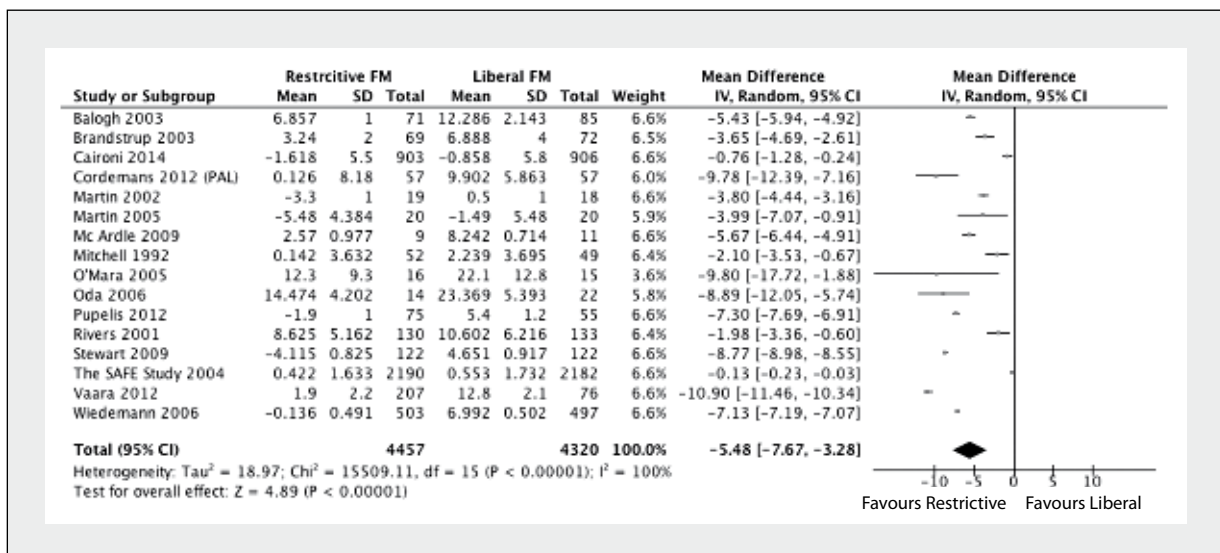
| Study or Subgroup | Restrcitive FM Mean | SD | Total | Liberal FM Mean | SD | Total | Weight | Mean Difference IV, Random, 95% CI |
|---|---|---|---|---|---|---|---|---|
| Balogh 2003 | 6.857 | 1 | 71 | 12.286 | 2.143 | 85 | 6.6% | −5.43 [−5.94, −4.92] |
| Brandstrup 2003 | 3.24 | 2 | 69 | 6.888 | 4 | 72 | 6.5% | −3.65 [−4.69, −2.61] |
| Caironi 2014 | −1.618 | 5.5 | 903 | −0.858 | 5.8 | 906 | 6.6% | −0.76 [−1.28, −0.24] |
| Cordemans 2012 (PAL) | 0.126 | 8.18 | 57 | 9.902 | 5.863 | 57 | 6.0% | −9.78 [−12.39, −7.16] |
| Martin 2002 | −3.3 | 1 | 19 | 0.5 | 1 | 18 | 6.6% | −3.80 [−4.44, −3.16] |
| Martin 2005 | −5.48 | 4.384 | 20 | −1.49 | 5.48 | 20 | 5.9% | −3.99 [−7.07, −0.91] |
| Mc Ardle 2009 | 2.57 | 0.977 | 9 | 8.242 | 0.714 | 11 | 6.6% | −5.67 [−6.44, −4.91] |
| Mitchell 1992 | 0.142 | 3.632 | 52 | 2.239 | 3.695 | 49 | 6.4% | −2.10 [−3.53, −0.67] |
| O'Mara 2005 | 12.3 | 9.3 | 16 | 22.1 | 12.8 | 15 | 3.6% | −9.80 [−17.72, −1.88] |
| Oda 2006 | 14.474 | 4.202 | 14 | 23.369 | 5.393 | 22 | 5.8% | −8.89 [−12.05, −5.74] |
| Pupelis 2012 | −1.9 | 1 | 75 | 5.4 | 1.2 | 55 | 6.6% | −7.30 [−7.69, −6.91] |
| Rivers 2001 | 8.625 | 5.162 | 130 | 10.602 | 6.216 | 133 | 6.4% | −1.98 [−3.36, −0.60] |
| Stewart 2009 | −4.115 | 0.825 | 122 | 4.651 | 0.917 | 122 | 6.6% | −8.77 [−8.98, −8.55] |
| The SAFE Study 2004 | 0.422 | 1.633 | 2190 | 0.553 | 1.732 | 2182 | 6.6% | −0.13 [−0.23, −0.03] |
| Vaara 2012 | 1.9 | 2.2 | 207 | 12.8 | 2.1 | 76 | 6.6% | −10.90 [−11.46, −10.34] |
| Wiedemann 2006 | −0.136 | 0.491 | 503 | 6.992 | 0.502 | 497 | 6.6% | −7.13 [−7.19, −7.07] |
| **Total (95% CI)** | | | **4457** | | | **4320** | **100.0%** | **−5.48 [−7.67, −3.28]** |

Heterogeneity: Tau$^2$ = 18.97; Chi$^2$ = 15509.11, df = 15 (P < 0.00001); I$^2$ = 100%
Test for overall effect: Z = 4.89 (P < 0.00001)

Mean Difference
IV, Random, 95% CI
−10 −5 0 5 10
Favours Restrictive Favours Liberal